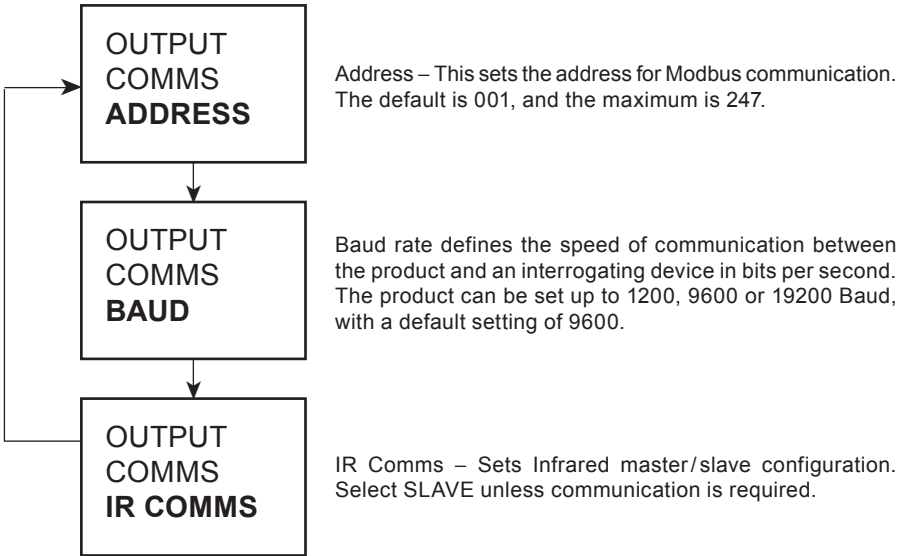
OUTPUT
COMMS
ADDRESS

Address – This sets the address for Modbus communication. The default is 001, and the maximum is 247.

OUTPUT
COMMS
BAUD

Baud rate defines the speed of communication between the product and an interrogating device in bits per second. The product can be set up to 1200, 9600 or 19200 Baud, with a default setting of 9600.

OUTPUT
COMMS
IR COMMS

IR Comms – Sets Infrared master/slave configuration. Select SLAVE unless communication is required.